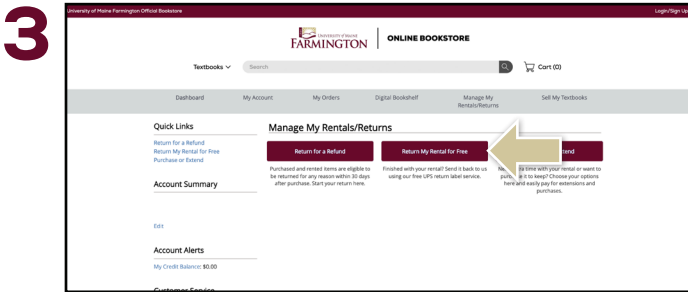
3

University of Maine Farmington Official Bookstore

Login/Sign Up

UNIVERSITY OF MAINE FARMINGTON | ONLINE BOOKSTORE

Textbooks

Search

Cart (0)

Dashboard

My Account

My Orders

Digital Bookshelf

Manage My Rentals/Returns

Sell My Textbooks

Quick Links

Return for a Refund

Return My Rental for Free

Purchase or Extend

Account Summary

Edit

Account Alerts

My Credit Balance: $0.00

Customer Service

Manage My Rentals/Returns

Return for a Refund

Purchased and rented items are eligible to be returned for any reason within 30 days after purchase. Start your return here.

Return My Rental for Free

Finished with your rental? Send it back to us using our free UPS return label service.

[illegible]tend

Ne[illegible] time with your rental or want to pur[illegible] it to keep? Choose your options here and easily pay for extensions and purchases.